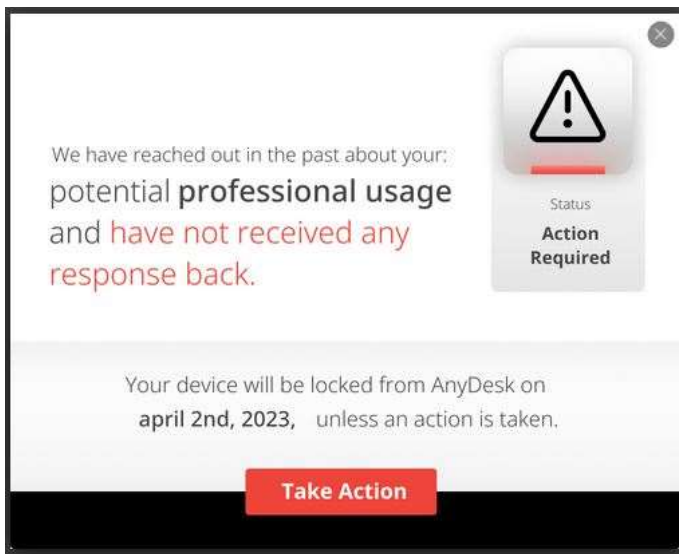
We have reached out in the past about your:
potential **professional usage** and have not received any response back.

Status
Action Required

Your device will be locked from AnyDesk on **april 2nd, 2023,** unless an action is taken.

Take Action